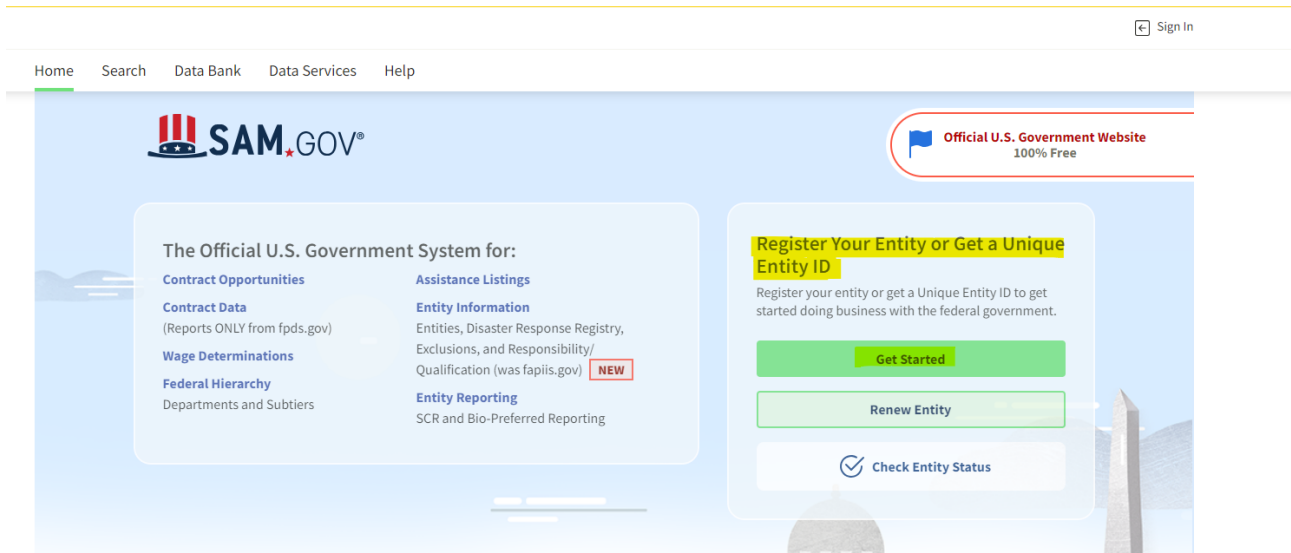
Sign In

Home Search Data Bank Data Services Help

SAM.GOV®

Official U.S. Government Website
100% Free

The Official U.S. Government System for:

Contract Opportunities

Contract Data
(Reports ONLY from fpds.gov)

Wage Determinations

Federal Hierarchy
Departments and Subtiers

Assistance Listings

Entity Information
Entities, Disaster Response Registry, Exclusions, and Responsibility/ Qualification (was fapiis.gov) NEW

Entity Reporting
SCR and Bio-Preferred Reporting

Register Your Entity or Get a Unique Entity ID

Register your entity or get a Unique Entity ID to get started doing business with the federal government.

Get Started

Renew Entity

Check Entity Status